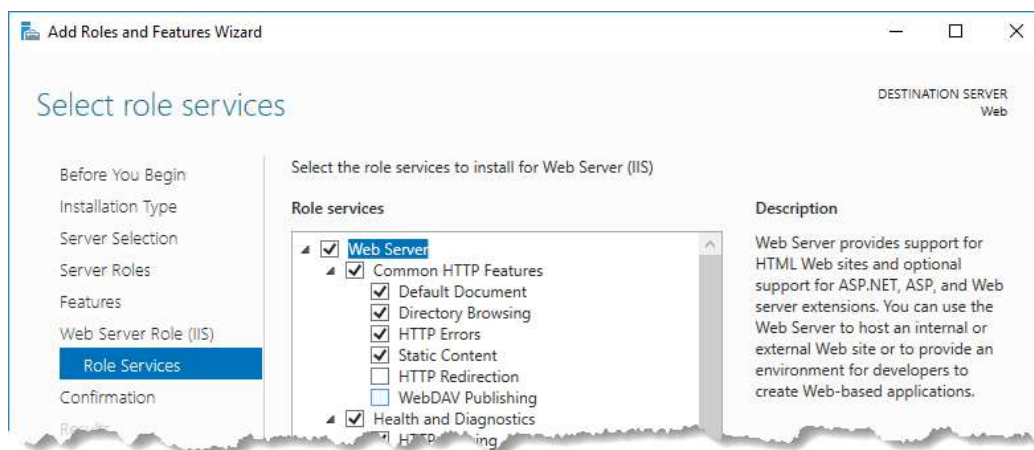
Add Roles and Features Wizard

Select role services

DESTINATION SERVER
Web

Before You Begin
Installation Type
Server Selection
Server Roles
Features
Web Server Role (IIS)
Role Services
Confirmation
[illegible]

Select the role services to install for Web Server (IIS)

Role services

Web Server
Common HTTP Features
Default Document
Directory Browsing
HTTP Errors
Static Content
HTTP Redirection
WebDAV Publishing
Health and Diagnostics
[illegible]

Description

Web Server provides support for HTML Web sites and optional support for ASP.NET, ASP, and Web server extensions. You can use the Web Server to host an internal or external Web site or to provide an environment for developers to create Web-based applications.